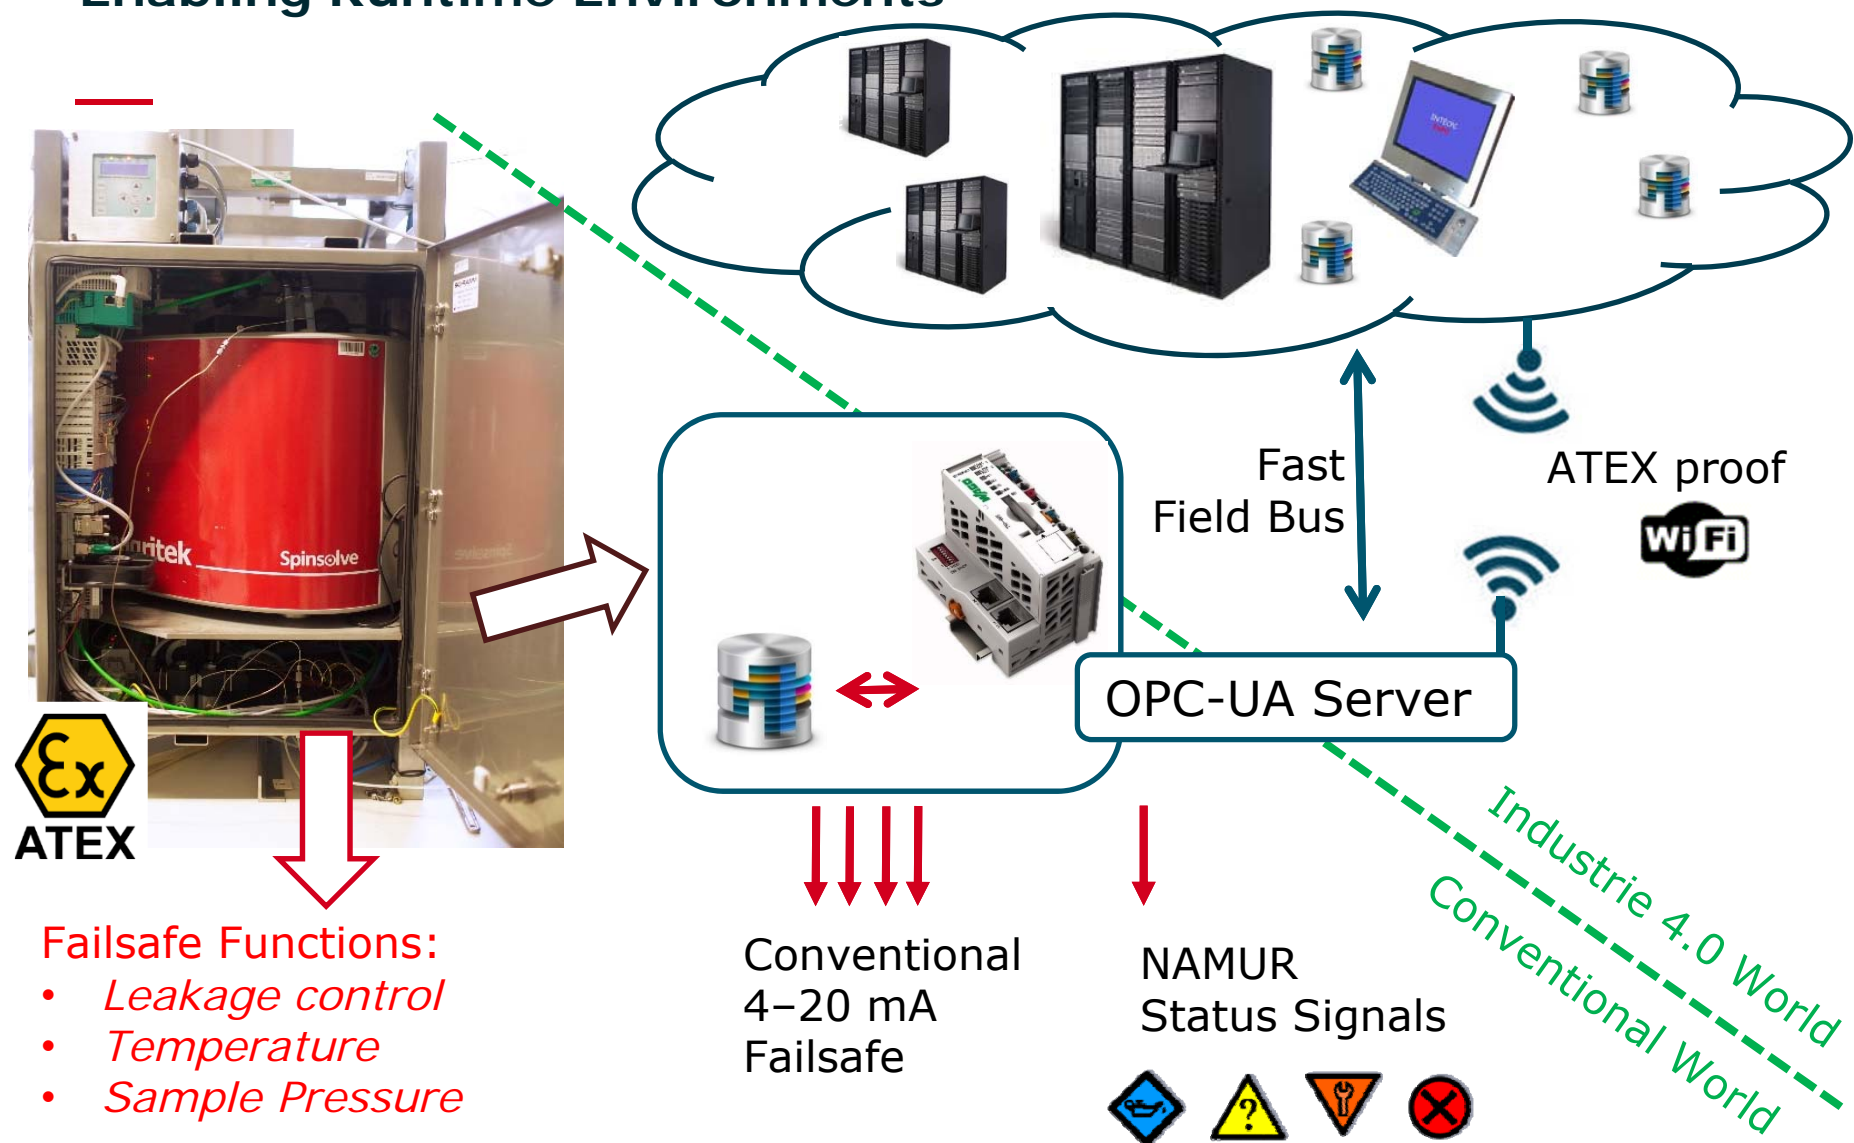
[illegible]

Fast Field Bus

ATEX proof

Wi Fi

nritek Spinsolve

OPC-UA Server

ATEX

Failsafe Functions:
• Leakage control
• Temperature
• Sample Pressure

Conventional 4–20 mA Failsafe

NAMUR Status Signals

Industrie 4.0 World

Conventional World